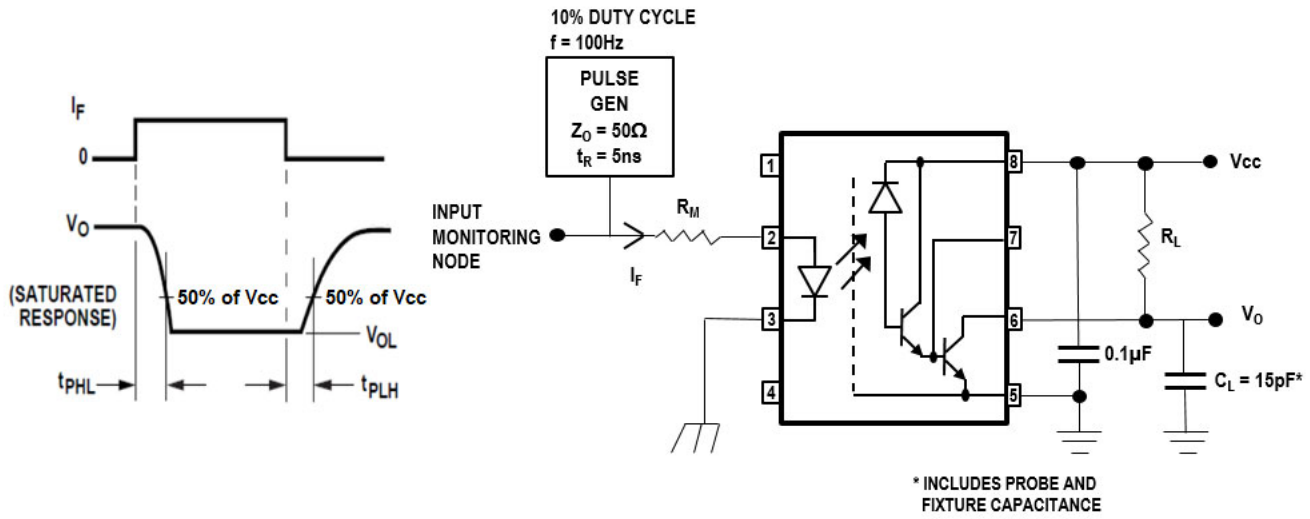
$I_F$

0

$V_O$

(SATURATED RESPONSE)

50% of Vcc

50% of Vcc

$V_{OL}$

$t_{PHL}$

$t_{PLH}$

10% DUTY CYCLE
f = 100Hz

PULSE
GEN
$Z_O = 50\Omega$
$t_R = 5ns$

INPUT MONITORING NODE

$R_M$

$I_F$

1

2

3

4

8

7

6

5

Vcc

$R_L$

$V_O$

0.1µF

$C_L = 15pF^*$

* INCLUDES PROBE AND FIXTURE CAPACITANCE